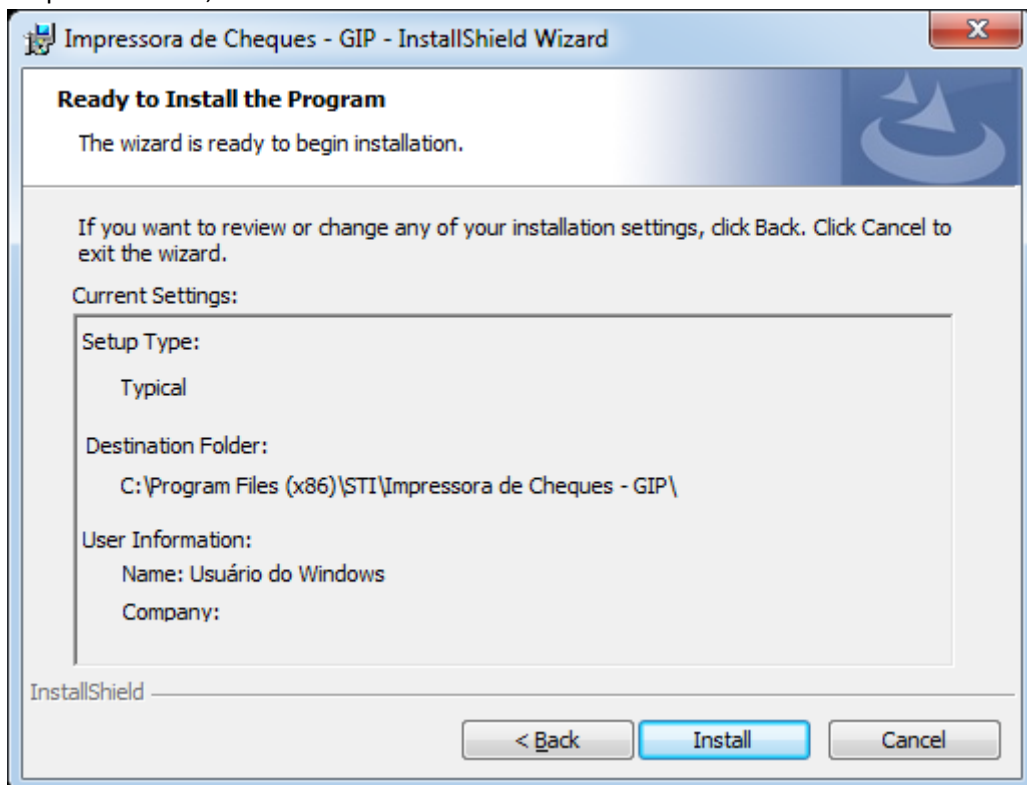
Impressora de Cheques - GIP - InstallShield Wizard

Ready to Install the Program

The wizard is ready to begin installation.

If you want to review or change any of your installation settings, click Back. Click Cancel to exit the wizard.

Current Settings:

Setup Type:

Typical

Destination Folder:

C:\Program Files (x86)\STI\Impressora de Cheques - GIP\

User Information:

Name: Usuário do Windows

Company:

InstallShield

< Back

Install

Cancel